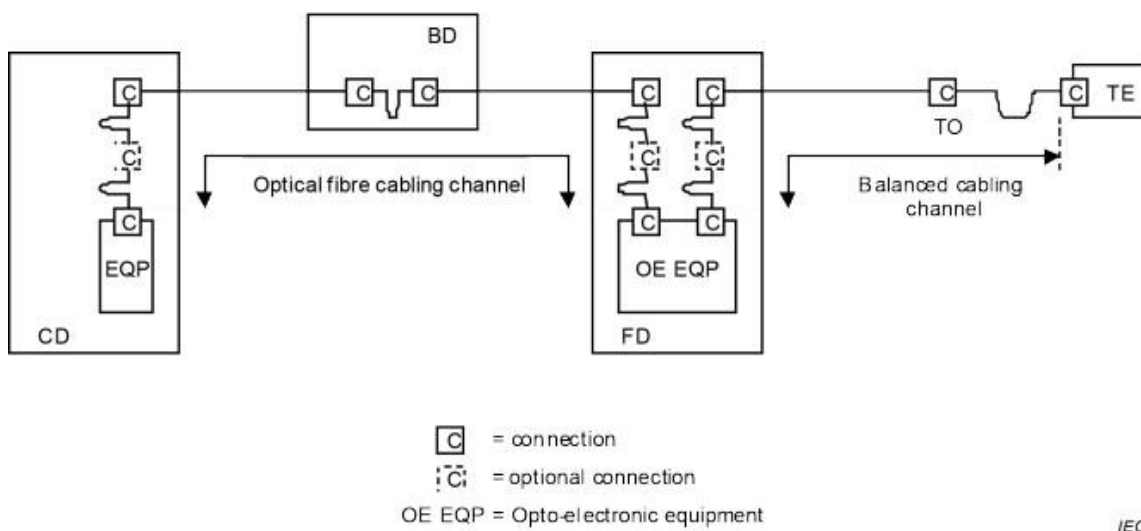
BD

C C

C C C C

TE

C

TO

C

C

Optical fibre cabling channel

C C

Balanced cabling channel

C C C

EQP

OE EQP

CD

FD

C = connection

C = optional connection

OE EQP = Opto-electronic equipment

IEC